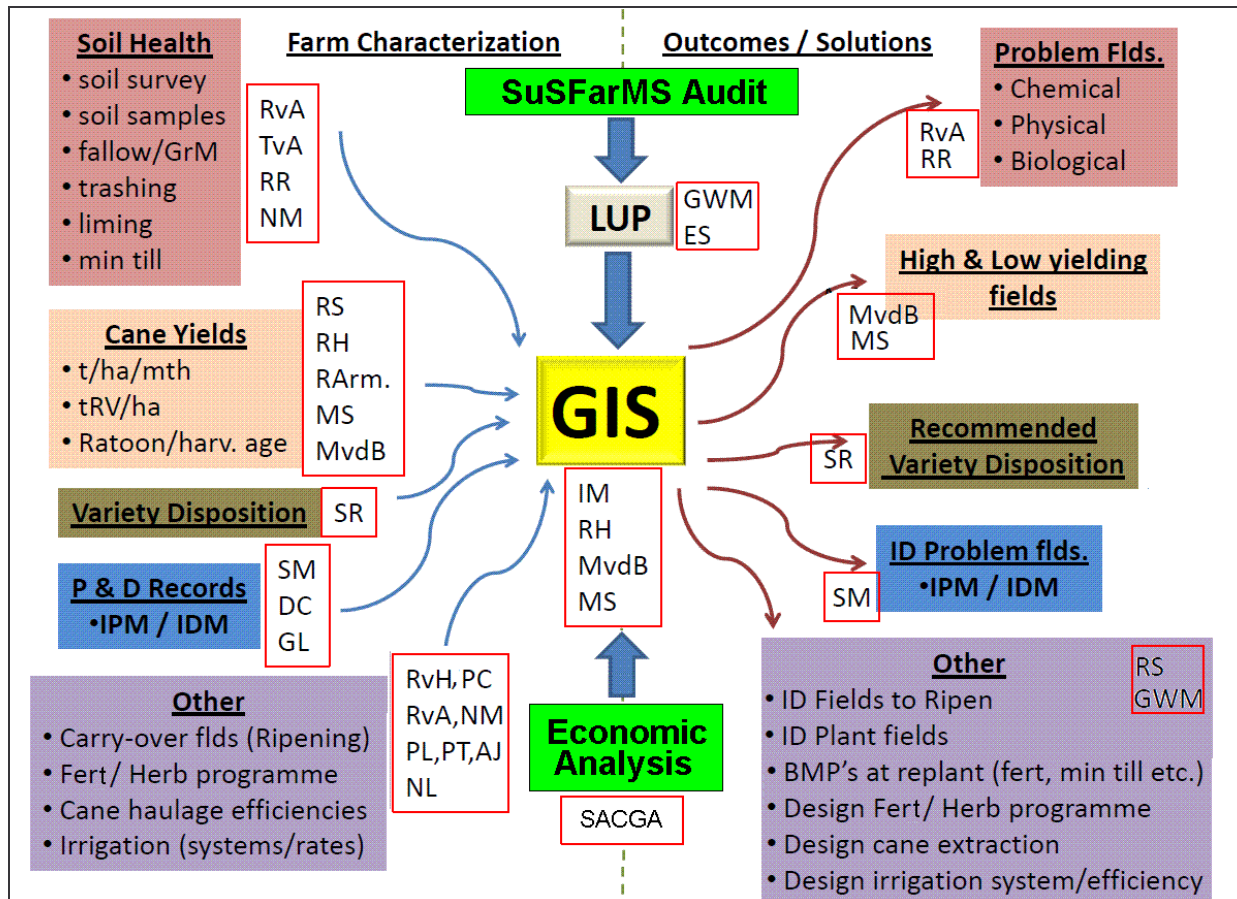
Soil Health
• soil survey
• soil samples
• fallow/GrM
• trashing
• liming
• min till

RvA
TvA
RR
NM

Farm Characterization

Outcomes / Solutions

SuSFarMS Audit

LUP

GWM
ES

Problem Flds.
• Chemical
• Physical
• Biological

RvA
RR

High & Low yielding fields

MvdB
MS

Cane Yields
• t/ha/mth
• tRV/ha
• Ratoon/harv. age

RS
RH
RArm.
MS
MvdB

GIS

Recommended Variety Disposition

SR

Variety Disposition

SR

IM
RH
MvdB
MS

ID Problem flds.
•IPM / IDM

SM

P & D Records
•IPM / IDM

SM
DC
GL

Other
• Carry-over flds (Ripening)
• Fert/ Herb programme
• Cane haulage efficiencies
• Irrigation (systems/rates)

RvH, PC
RvA, NM
PL, PT, AJ
NL

Economic Analysis

SACGA

Other
• ID Fields to Ripen
• ID Plant fields
• BMP's at replant (fert, min till etc.)
• Design Fert/ Herb programme
• Design cane extraction
• Design irrigation system/efficiency

RS
GWM